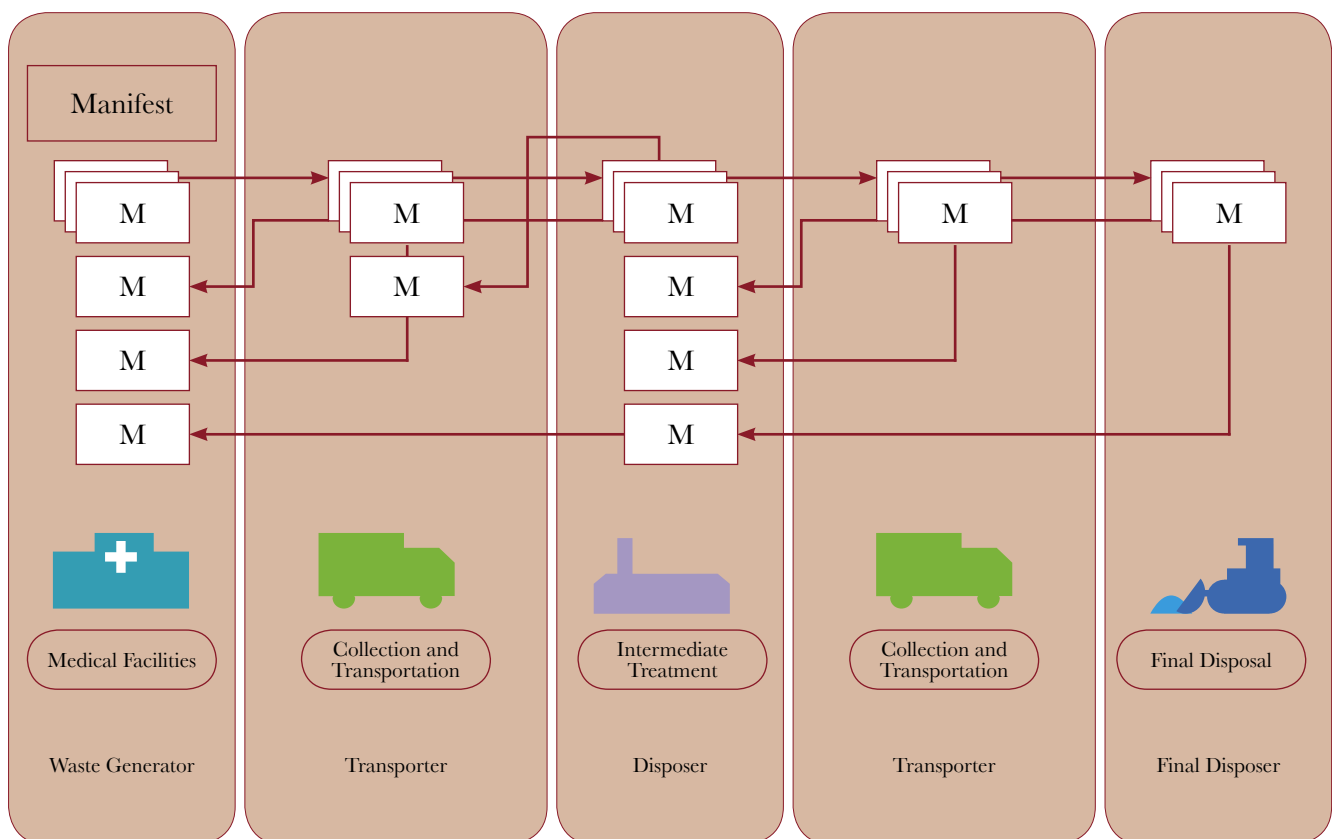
Manifest

M

M

M

M

M

M

M

M

M

M

M

M

M

Medical Facilities

Collection and Transportation

Intermediate Treatment

Collection and Transportation

Final Disposal

Waste Generator

Transporter

Disposer

Transporter

Final Disposer